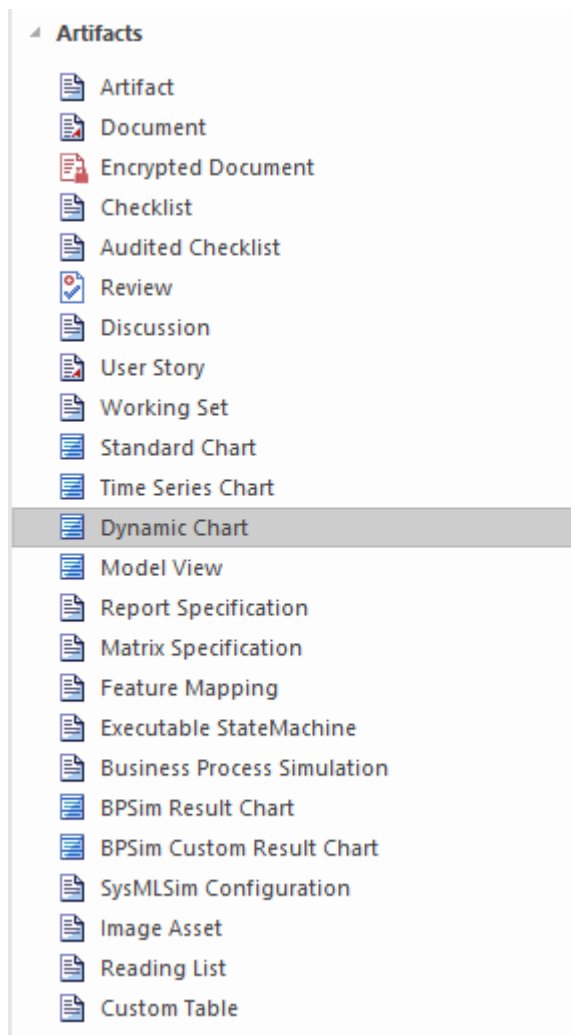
Artifacts

Artifact
Document
Encrypted Document
Checklist
Audited Checklist
Review
Discussion
User Story
Working Set
Standard Chart
Time Series Chart
Dynamic Chart
Model View
Report Specification
Matrix Specification
Feature Mapping
Executable StateMachine
Business Process Simulation
BPSim Result Chart
BPSim Custom Result Chart
SysMLSim Configuration
Image Asset
Reading List
Custom Table